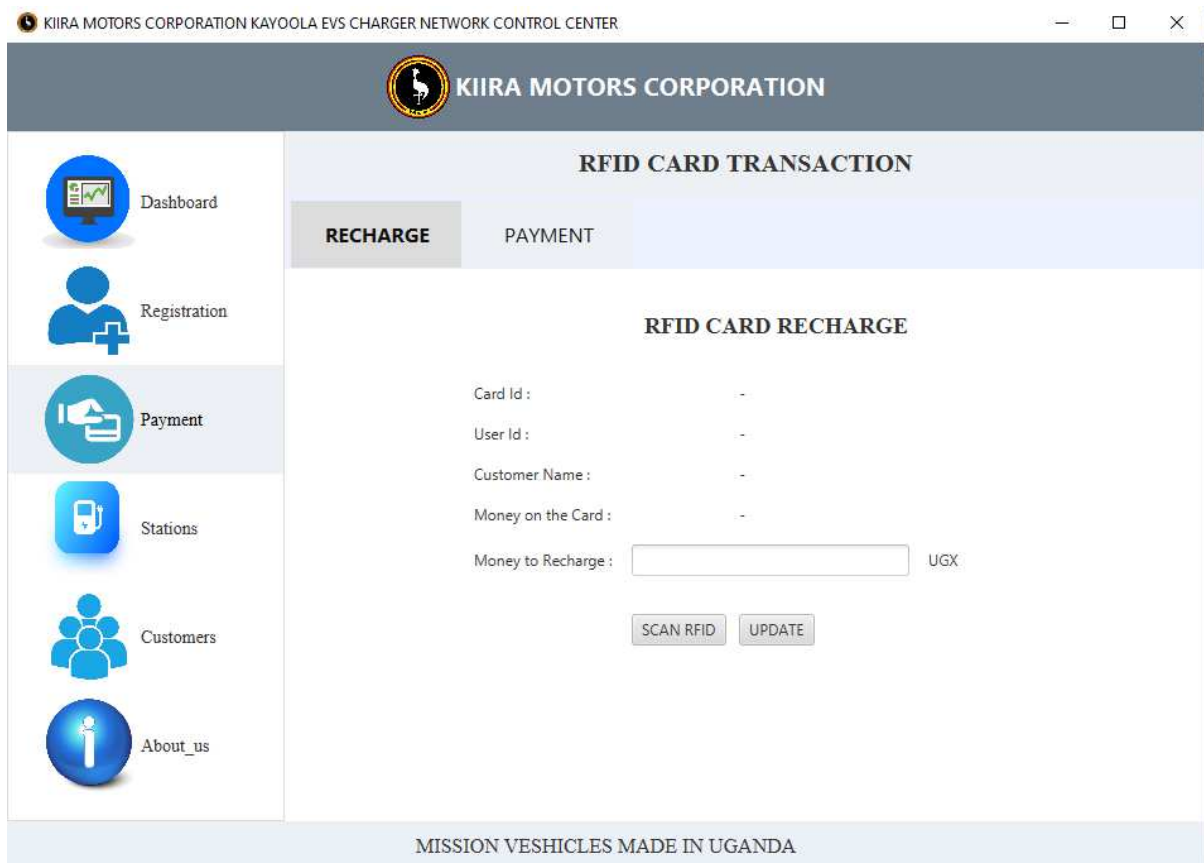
KIIRA MOTORS CORPORATION KAYOOLA EVS CHARGER NETWORK CONTROL CENTER

KIIRA MOTORS CORPORATION

Dashboard

Registration

Payment

Stations

Customers

About_us

RFID CARD TRANSACTION

RECHARGE

PAYMENT

RFID CARD RECHARGE

Card Id : -

User Id : -

Customer Name : -

Money on the Card : -

Money to Recharge : UGX

SCAN RFID

UPDATE

MISSION VESHICLES MADE IN UGANDA